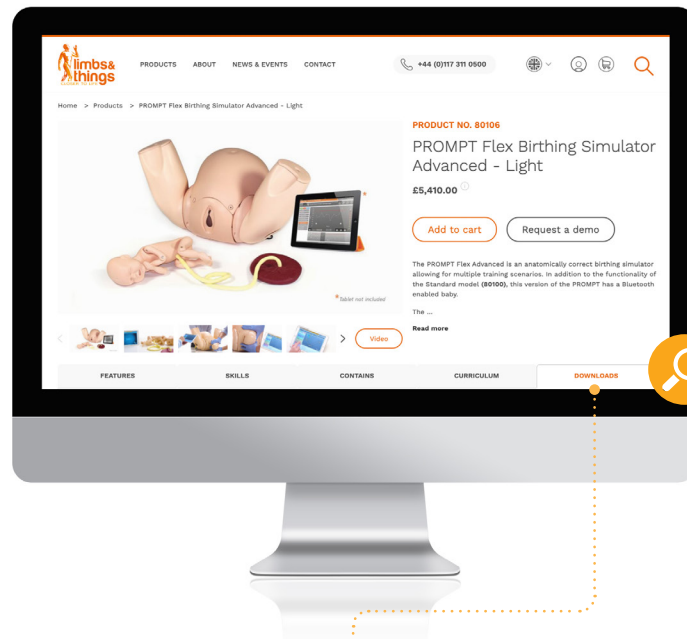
limbs&things

PRODUCTS ABOUT NEWS & EVENTS CONTACT

+44 (0)117 311 0500

Home > Products > PROMPT Flex Birthing Simulator Advanced - Light

*Tablet not included

PRODUCT NO. 80106

PROMPT Flex Birthing Simulator Advanced - Light

£5,410.00

Add to cart

Request a demo

The PROMPT Flex Advanced is an anatomically correct birthing simulator allowing for multiple training scenarios. In addition to the functionality of the Standard model (80100), this version of the PROMPT has a Bluetooth enabled baby.

The ...

Read more

Video

FEATURES SKILLS CONTAINS CURRICULUM DOWNLOADS